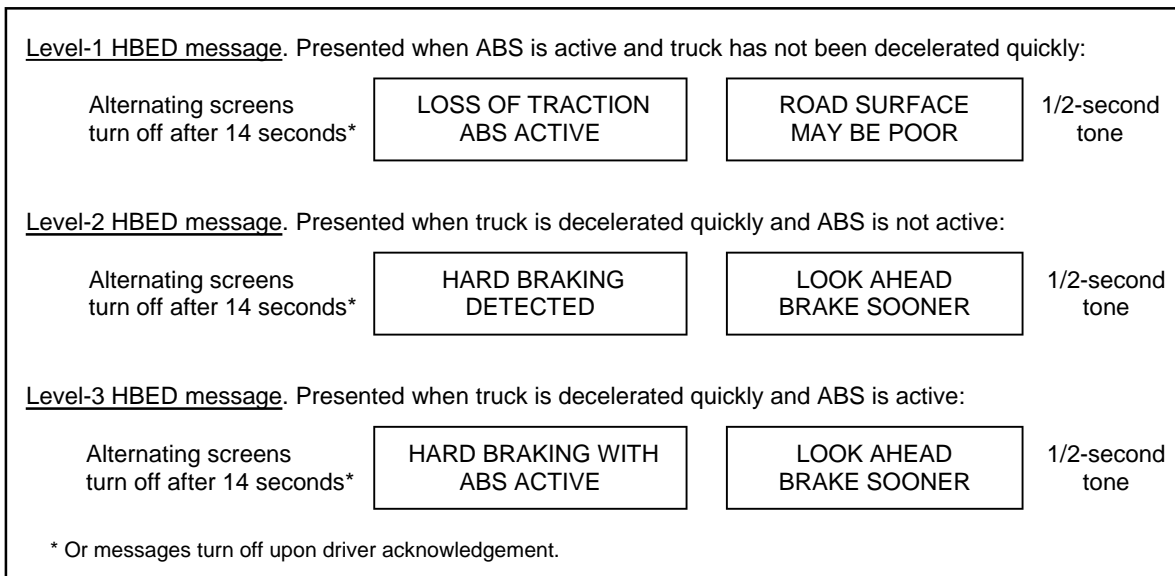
Level-1 HBED message. Presented when ABS is active and truck has not been decelerated quickly:

Alternating screens turn off after 14 seconds*

LOSS OF TRACTION
ABS ACTIVE

ROAD SURFACE
MAY BE POOR

1/2-second tone

Level-2 HBED message. Presented when truck is decelerated quickly and ABS is not active:

Alternating screens turn off after 14 seconds*

HARD BRAKING
DETECTED

LOOK AHEAD
BRAKE SOONER

1/2-second tone

Level-3 HBED message. Presented when truck is decelerated quickly and ABS is active:

Alternating screens turn off after 14 seconds*

HARD BRAKING WITH
ABS ACTIVE

LOOK AHEAD
BRAKE SOONER

1/2-second tone

* Or messages turn off upon driver acknowledgement.